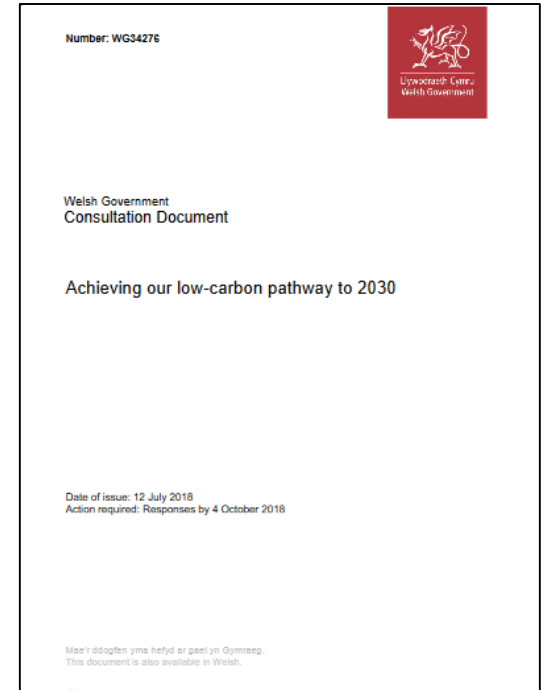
Number: WG34276

Llywodraeth Cymru
Welsh Government

Welsh Government
Consultation Document

Achieving our low-carbon pathway to 2030

Date of issue: 12 July 2018
Action required: Responses by 4 October 2018

Mae'r ddogfen yma hefyd ar gael yn Gymraeg.
This document is also available in Welsh.